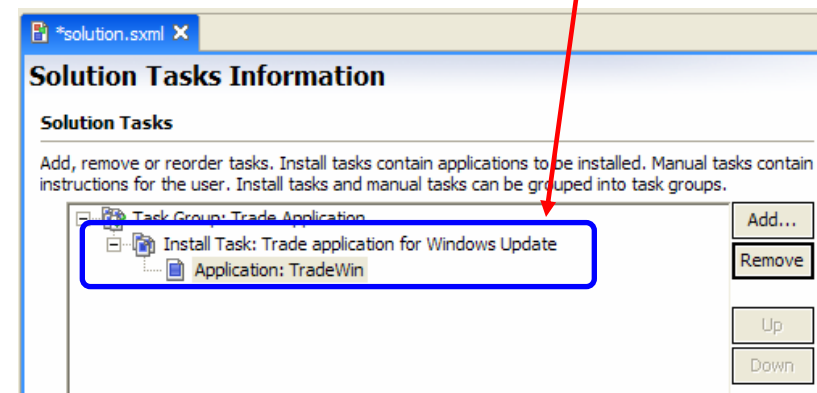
*solution.sxml ✕

Solution Tasks Information

Solution Tasks

Add, remove or reorder tasks. Install tasks contain applications to be installed. Manual tasks contain instructions for the user. Install tasks and manual tasks can be grouped into task groups.

Task Group: Trade Application
Install Task: Trade application for Windows Update
Application: TradeWin

Add...
Remove
Up
Down